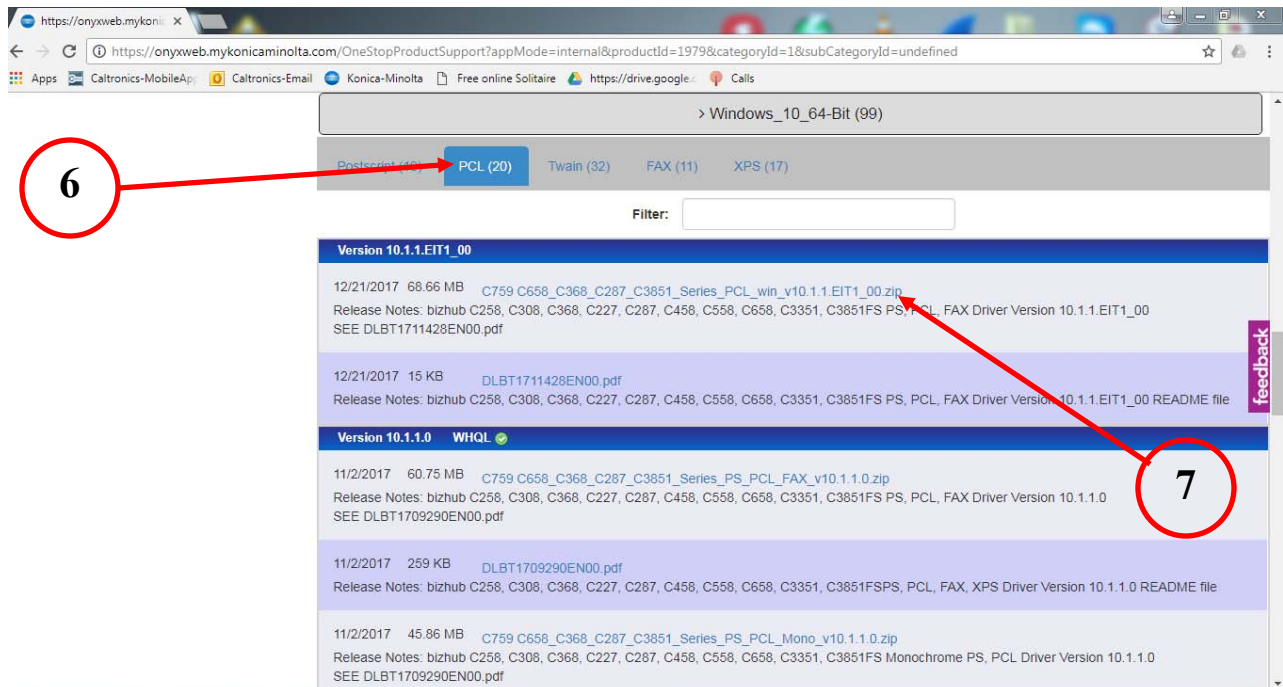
https://onyxweb.mykonic ×

https://onyxweb.mykonicaminolta.com/OneStopProductSupport?appMode=internal&productId=1979&categoryId=1&subCategoryId=undefined

Apps Caltronics-MobileApp Caltronics-Email Konica-Minolta Free online Solitaire https://drive.google.c Calls

> Windows_10_64-Bit (99)

6

Postscript (19) PCL (20) Twain (32) FAX (11) XPS (17)

Filter:

Version 10.1.1.EIT1_00

12/21/2017 68.66 MB C759 C658_C368_C287_C3851_Series_PCL_win_v10.1.1.EIT1_00.zip
Release Notes: bizhub C258, C308, C368, C227, C287, C458, C558, C658, C3351, C3851FS PS, PCL, FAX Driver Version 10.1.1.EIT1_00
SEE DLBT1711428EN00.pdf

12/21/2017 15 KB DLBT1711428EN00.pdf
Release Notes: bizhub C258, C308, C368, C227, C287, C458, C558, C658, C3351, C3851FS PS, PCL, FAX Driver Version 10.1.1.EIT1_00 README file

feedback

Version 10.1.1.0 WHQL

7

11/2/2017 60.75 MB C759 C658_C368_C287_C3851_Series_PS_PCL_FAX_v10.1.1.0.zip
Release Notes: bizhub C258, C308, C368, C227, C287, C458, C558, C658, C3351, C3851FS PS, PCL, FAX Driver Version 10.1.1.0
SEE DLBT1709290EN00.pdf

11/2/2017 259 KB DLBT1709290EN00.pdf
Release Notes: bizhub C258, C308, C368, C227, C287, C458, C558, C658, C3351, C3851FSPS, PCL, FAX, XPS Driver Version 10.1.1.0 README file

11/2/2017 45.86 MB C759 C658_C368_C287_C3851_Series_PS_PCL_Mono_v10.1.1.0.zip
Release Notes: bizhub C258, C308, C368, C227, C287, C458, C558, C658, C3351, C3851FS Monochrome PS, PCL Driver Version 10.1.1.0
SEE DLBT1709290EN00.pdf